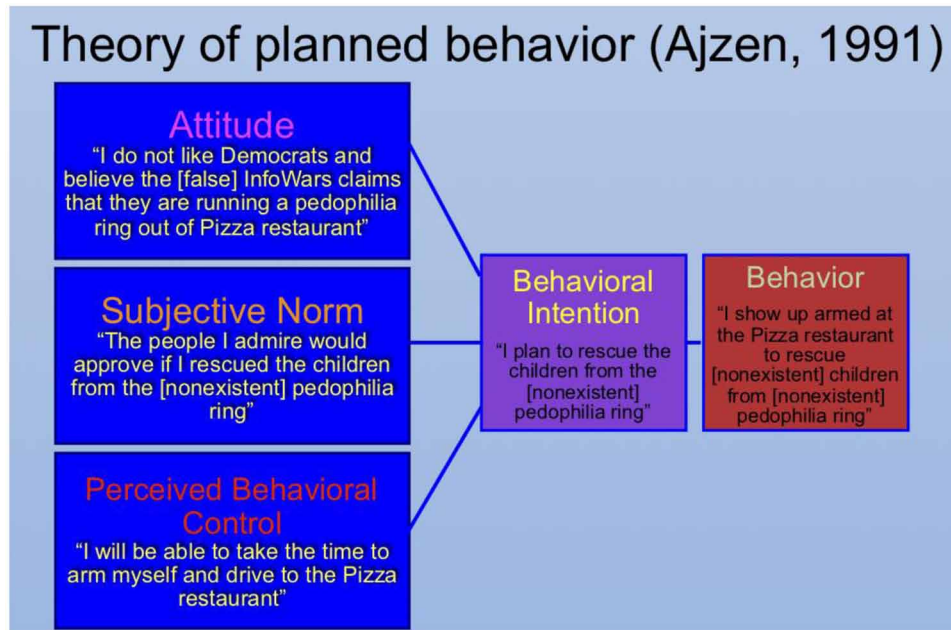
Theory of planned behavior (Ajzen, 1991)

Attitude
“I do not like Democrats and believe the [false] InfoWars claims that they are running a pedophilia ring out of Pizza restaurant”

Subjective Norm
“The people I admire would approve if I rescued the children from the [nonexistent] pedophilia ring”

Perceived Behavioral Control
“I will be able to take the time to arm myself and drive to the Pizza restaurant”

Behavioral Intention
“I plan to rescue the children from the [nonexistent] pedophilia ring”

Behavior
“I show up armed at the Pizza restaurant to rescue [nonexistent] children from [nonexistent] pedophilia ring”